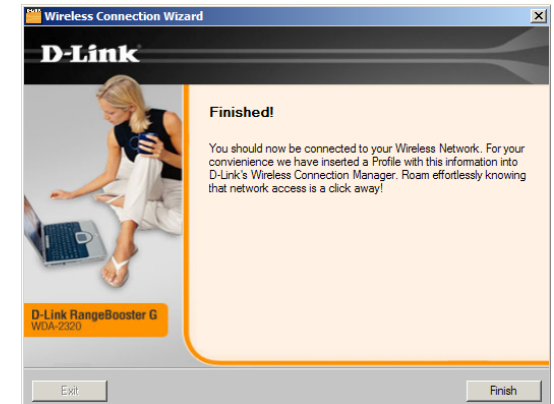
Wireless Connection Wizard

D-Link

Finished!

You should now be connected to your Wireless Network. For your convienience we have inserted a Profile with this information into D-Link's Wireless Connection Manager. Roam effortlessly knowing that network access is a click away!

D-Link RangeBooster G
WDA-2320

Exit

Finish